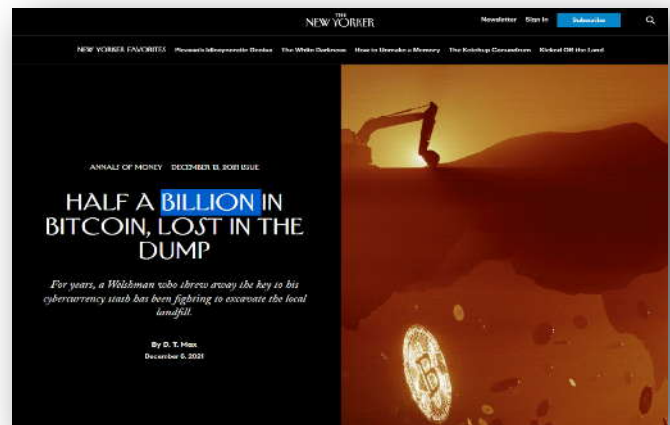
THE NEW YORKER

Newsletter Sign In Subscribe

NEW YORKER FAVORITES Plowman's Idiosyncratic Diaries The White Darkness How to Unmake a Memory The Ketchup Conundrum Kicked Off the Land

ANNALS OF MONEY DECEMBER 13, 2021 ISSUE

HALF A BILLION IN BITCOIN, LOST IN THE DUMP

For years, a Welshman who threw away the key to his cybercurrency stash has been fighting to excavate the local landfill.

By D. T. Max
December 6, 2021